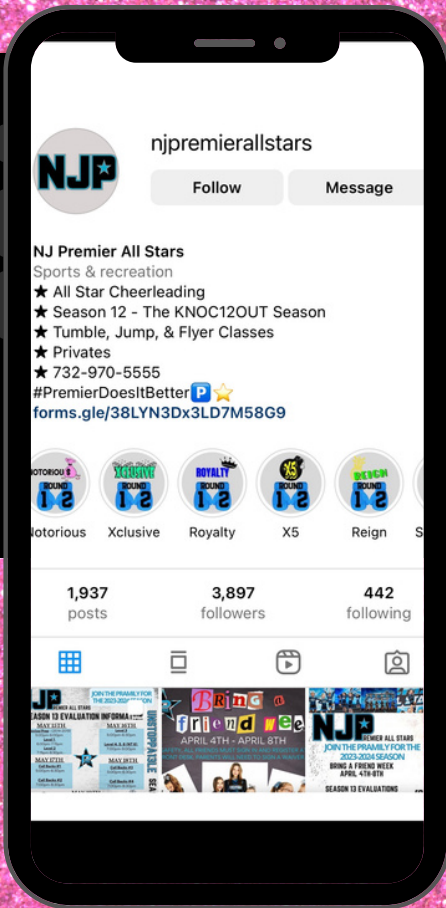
NJP

njpremierallstars

Follow

Message

NJ Premier All Stars
Sports & recreation
★ All Star Cheerleading
★ Season 12 - The KNOC12OUT Season
★ Tumble, Jump, & Flyer Classes
★ Privates
★ 732-970-5555
#PremierDoesItBetter🅿️⭐
forms.gle/38LYN3Dx3LD7M58G9

NOTORIOUS ROUND 12
XCLUSIVE ROUND 12
ROYALTY ROUND 12
X5 ROUND 12
REIGN ROUND 12

Notorious
Xclusive
Royalty
X5
Reign
S

1,937
posts

3,897
followers

442
following

NJP
JOIN THE PRAMILY FOR THE 2023-2024
SEASON 13 EVALUATION INFORMA
MAY 11TH
MAY 12TH
MAY 17TH
MAY 18TH
UNSTOPPABLE SEA

Bring a friend wee
APRIL 4TH - APRIL 8TH

NJP
PREMIER ALL STARS
JOIN THE PRAMILY FOR THE 2023-2024 SEASON
BRING A FRIEND WEEK
APRIL 4TH-8TH
SEASON 13 EVALUATIONS